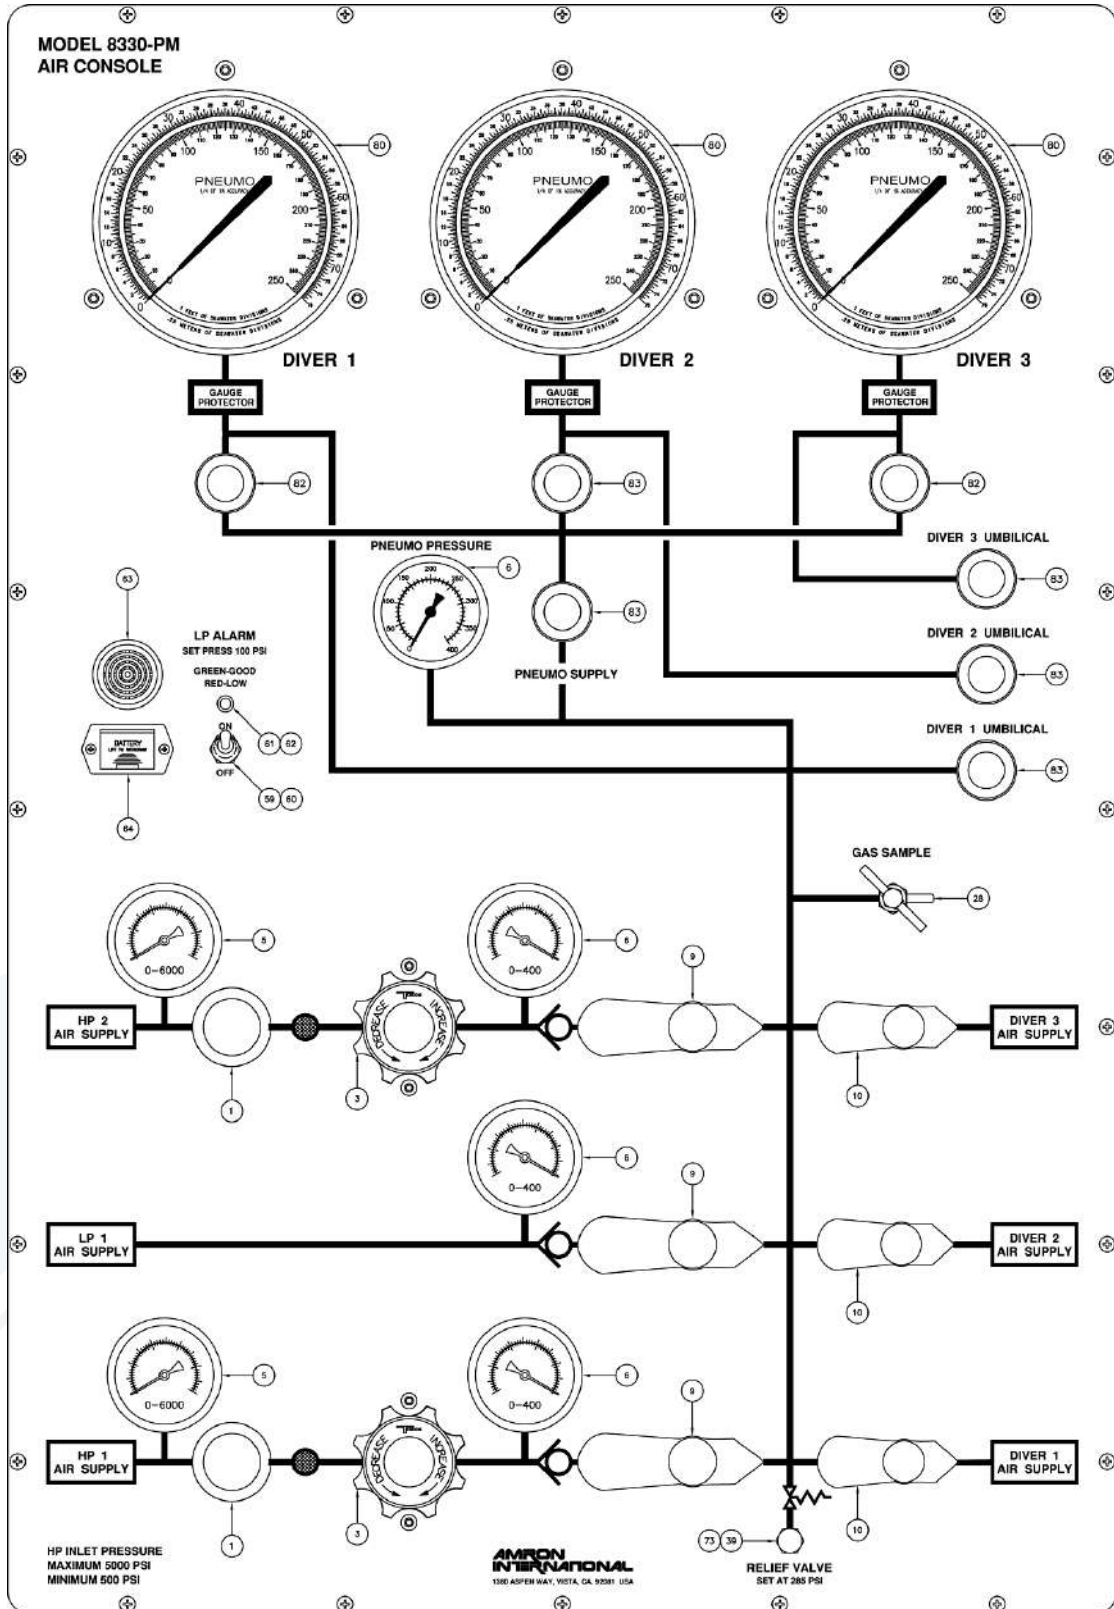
MODEL 8330-PM
AIR CONSOLE

PNEUMO
100
150
50
200
250
0
80

PNEUMO
100
150
50
200
250
0
80

PNEUMO
100
150
50
200
250
0
80

DIVER 1
DIVER 2
DIVER 3

GAUGE PROTECTOR
GAUGE PROTECTOR
GAUGE PROTECTOR

82
83
82

PNEUMO PRESSURE
6
83
DIVER 3 UMBILICAL
83

63
LP ALARM
SET PRESS 100 PSI
GREEN-GOOD
RED-LOW
ON
OFF
61 62
59 60
BATTERY
64

PNEUMO SUPPLY
DIVER 2 UMBILICAL
83
DIVER 1 UMBILICAL
83

GAS SAMPLE
28

5
0–6000
6
0–400
9
HP 2
AIR SUPPLY
DECREASE
INCREASE
1
3
DIVER 3
AIR SUPPLY
10

6
0–400
9
LP 1
AIR SUPPLY
DIVER 2
AIR SUPPLY
10

5
0–6000
6
0–400
9
HP 1
AIR SUPPLY
DECREASE
INCREASE
DIVER 1
AIR SUPPLY
1
3
10

HP INLET PRESSURE
MAXIMUM 5000 PSI
MINIMUM 500 PSI

AMRON
INTERNATIONAL
1380 ASPEN WAY, VISTA, CA. 92081 USA

73 39
RELIEF VALVE
SET AT 285 PSI